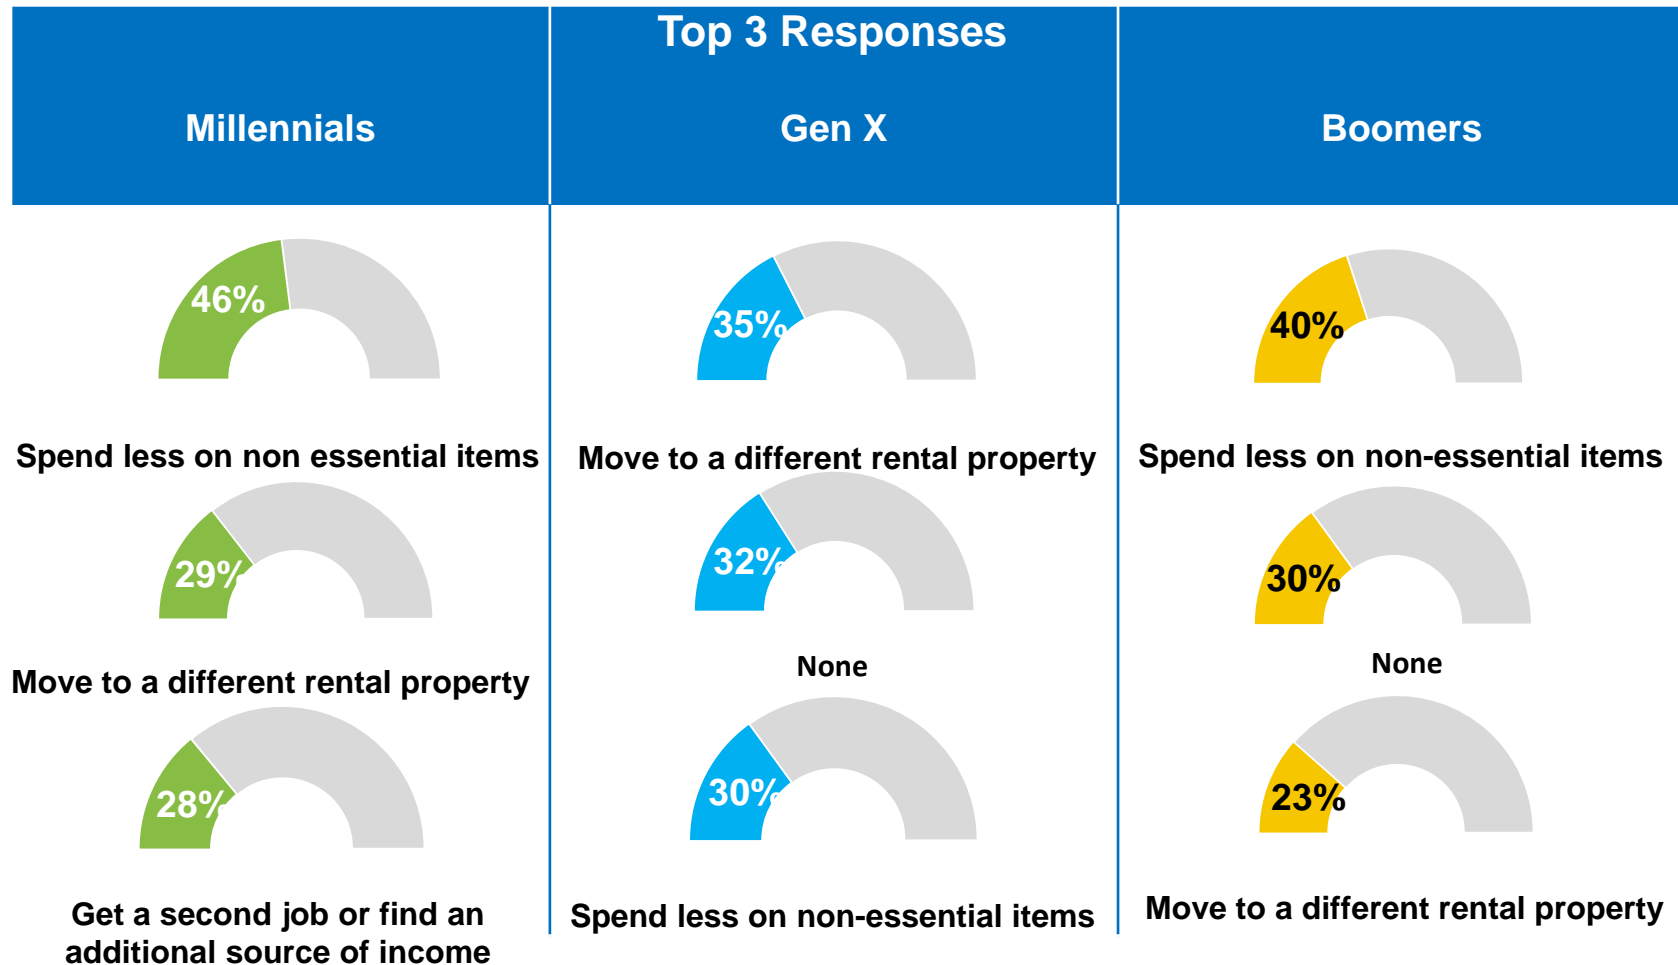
Top 3 Responses

Millennials

46%

Spend less on non essential items

29%

Move to a different rental property

28%

Get a second job or find an additional source of income

Gen X

35%

Move to a different rental property

32%

None

30%

Spend less on non-essential items

Boomers

40%

Spend less on non-essential items

30%

None

23%

Move to a different rental property